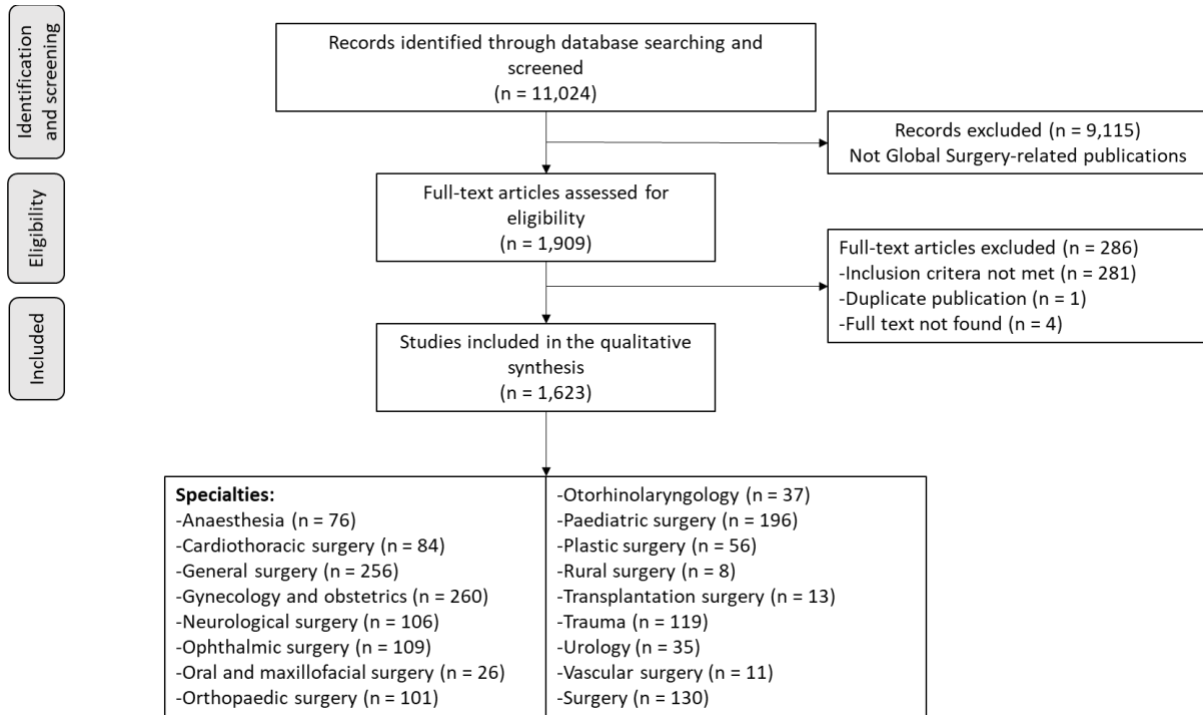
Identification and screening

Eligibility

Included

Records identified through database searching and screened
(n = 11,024)

Records excluded (n = 9,115)
Not Global Surgery-related publications

Full-text articles assessed for eligibility
(n = 1,909)

Full-text articles excluded (n = 286)
-Inclusion critera not met (n = 281)
-Duplicate publication (n = 1)
-Full text not found (n = 4)

Studies included in the qualitative synthesis
(n = 1,623)

**Specialties:**
-Anaesthesia (n = 76)
-Cardiothoracic surgery (n = 84)
-General surgery (n = 256)
-Gynecology and obstetrics (n = 260)
-Neurological surgery (n = 106)
-Ophthalmic surgery (n = 109)
-Oral and maxillofacial surgery (n = 26)
-Orthopaedic surgery (n = 101)

-Otorhinolaryngology (n = 37)
-Paediatric surgery (n = 196)
-Plastic surgery (n = 56)
-Rural surgery (n = 8)
-Transplantation surgery (n = 13)
-Trauma (n = 119)
-Urology (n = 35)
-Vascular surgery (n = 11)
-Surgery (n = 130)